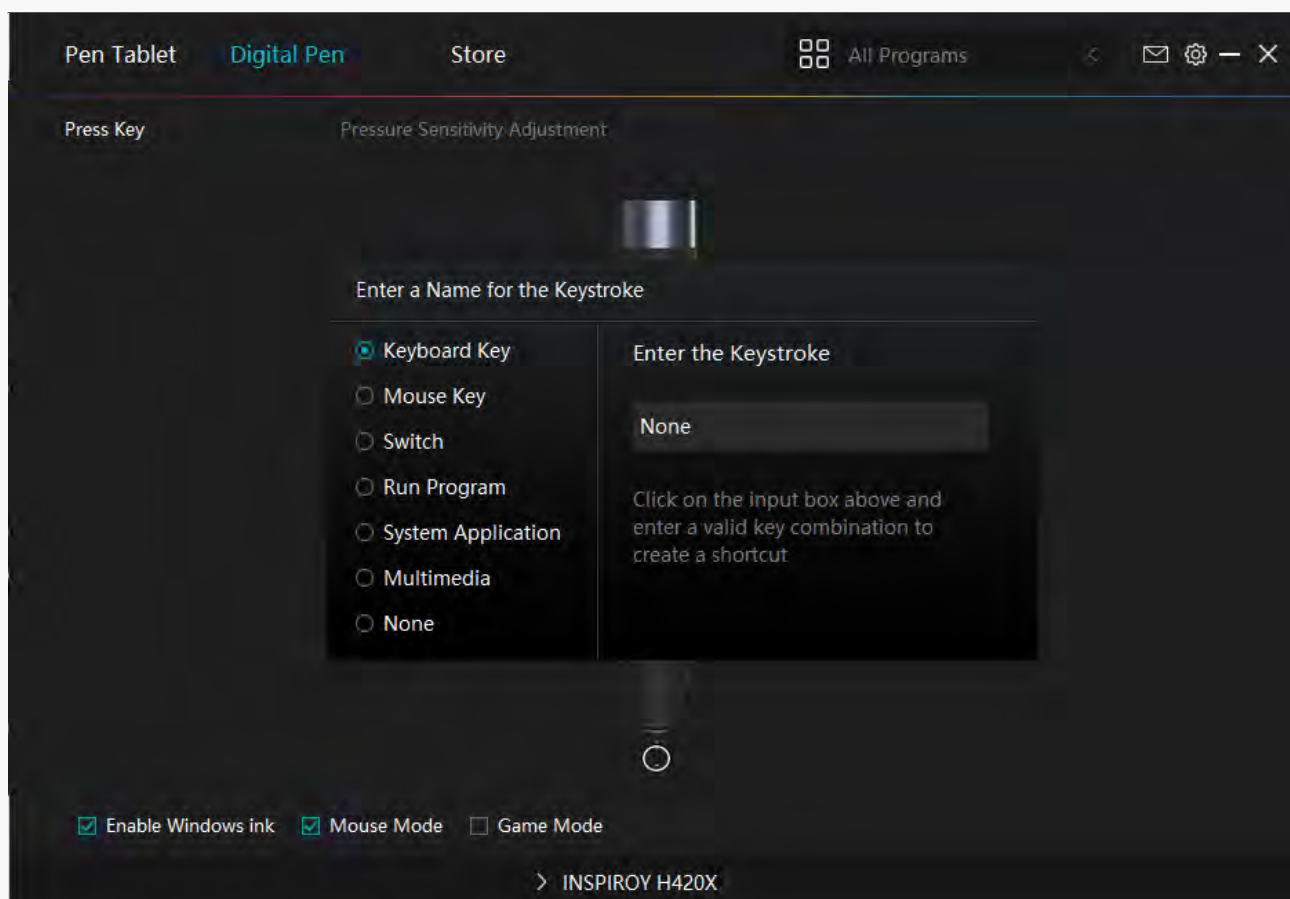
Pen Tablet Digital Pen Store All Programs

Press Key Pressure Sensitivity Adjustment

Enter a Name for the Keystroke

Keyboard Key
Mouse Key
Switch
Run Program
System Application
Multimedia
None

Enter the Keystroke

None

Click on the input box above and enter a valid key combination to create a shortcut

Enable Windows ink Mouse Mode Game Mode

INSPIROY H420X